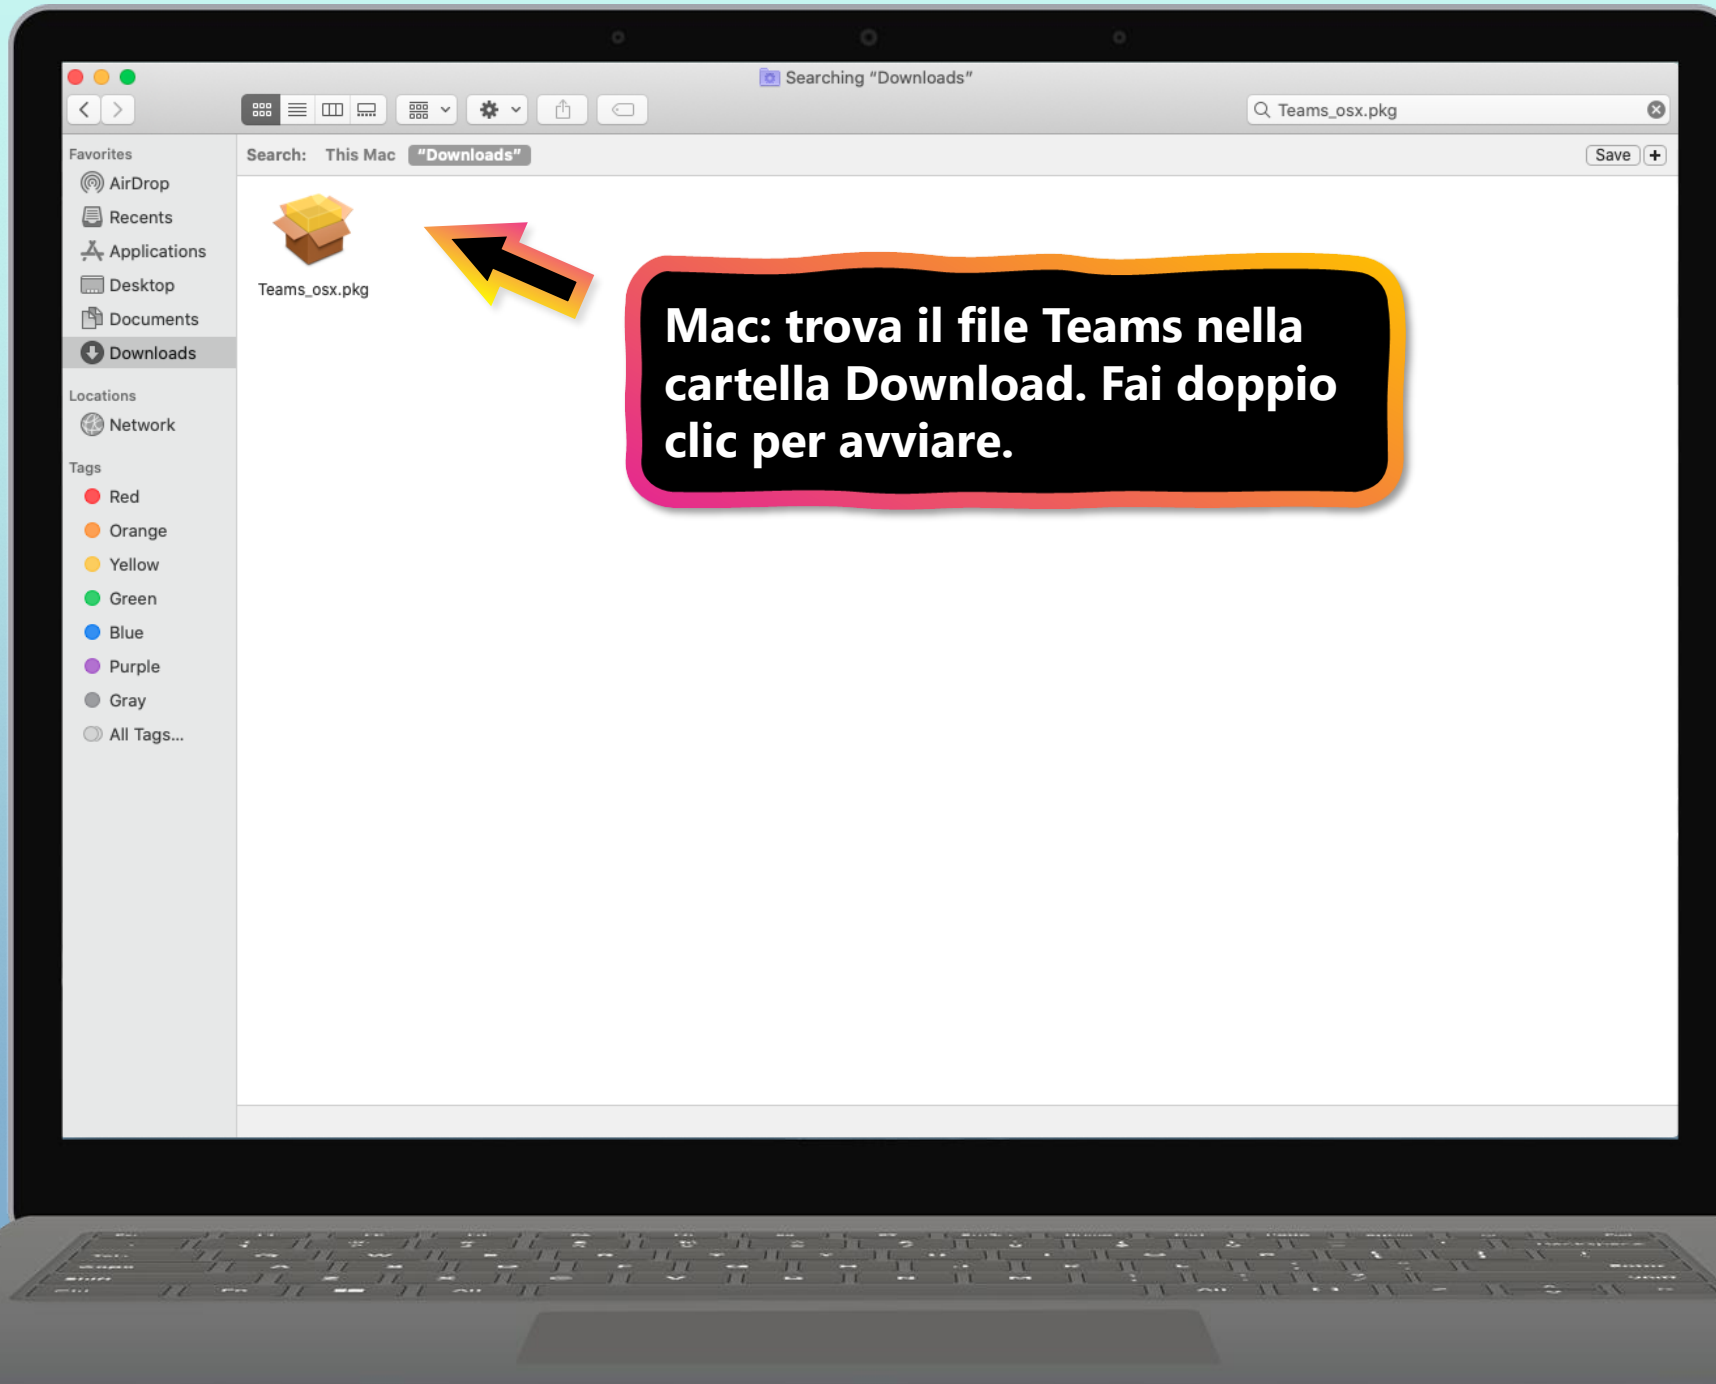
Searching "Downloads"

Teams_osx.pkg

Favorites
AirDrop
Recents
Applications
Desktop
Documents
Downloads

Locations
Network

Tags
Red
Orange
Yellow
Green
Blue
Purple
Gray
All Tags...

Search: This Mac "Downloads"

Save +

Teams_osx.pkg

Mac: trova il file Teams nella cartella Download. Fai doppio clic per avviare.